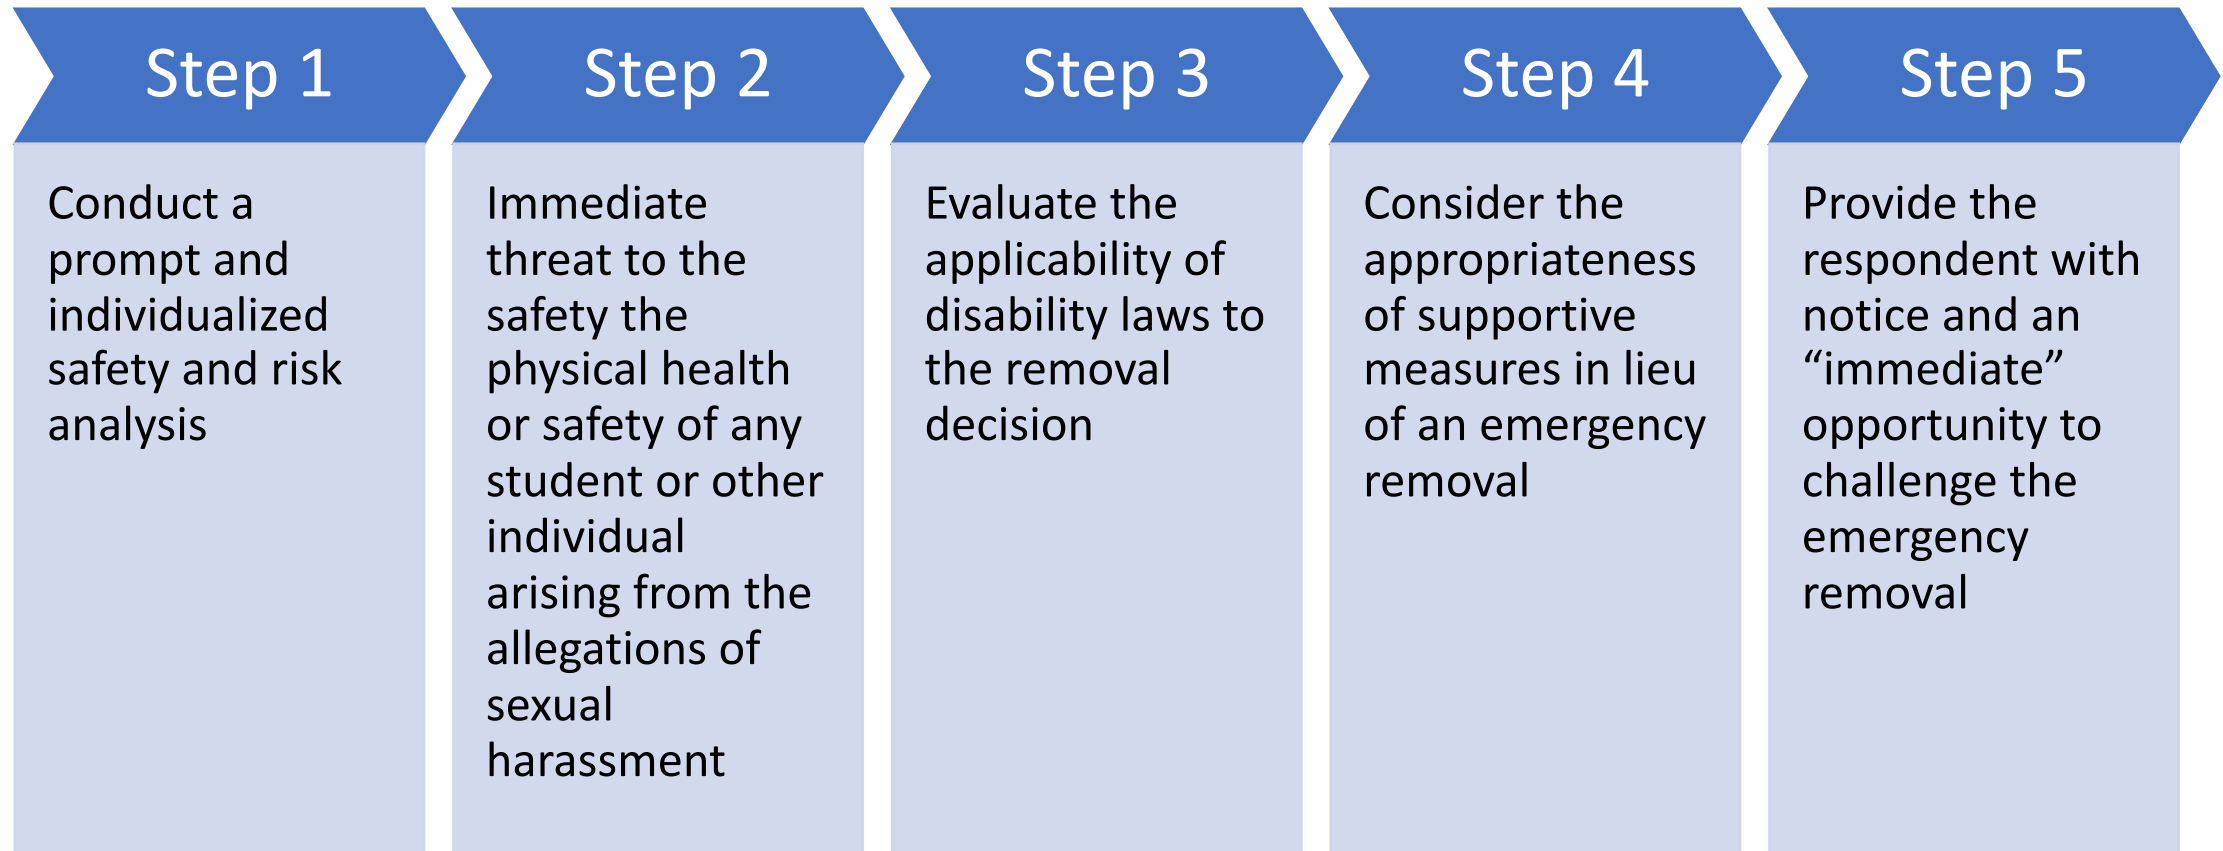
Step 1

Conduct a prompt and individualized safety and risk analysis

Step 2

Immediate threat to the safety the physical health or safety of any student or other individual arising from the allegations of sexual harassment

Step 3

Evaluate the applicability of disability laws to the removal decision

Step 4

Consider the appropriateness of supportive measures in lieu of an emergency removal

Step 5

Provide the respondent with notice and an “immediate” opportunity to challenge the emergency removal